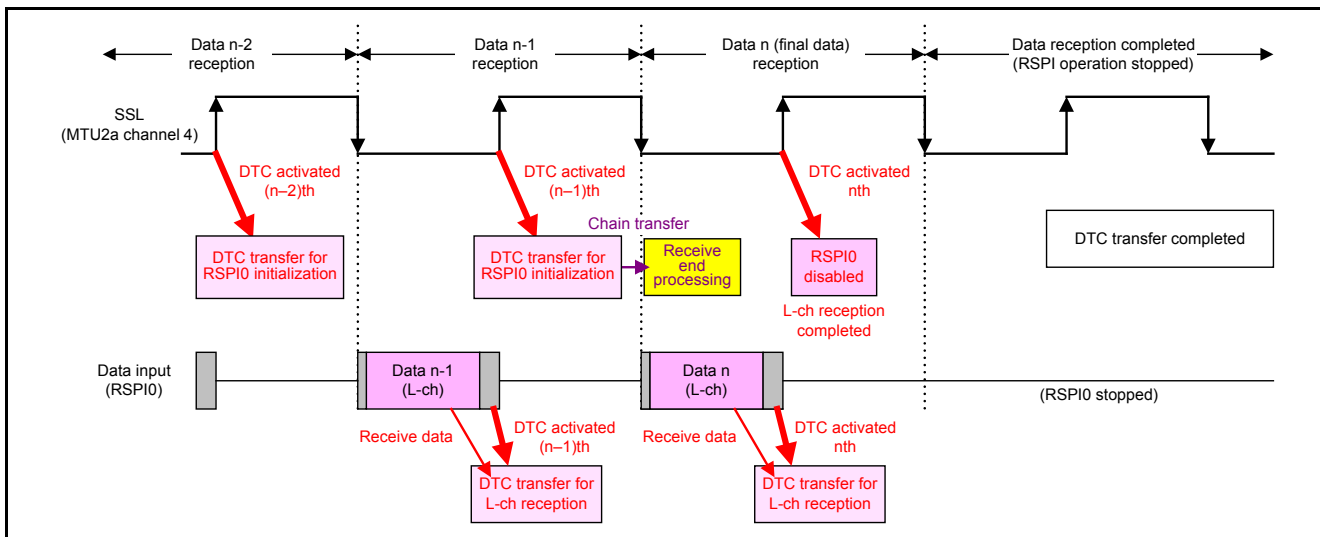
Data n-2 reception

Data n-1 reception

Data n (final data) reception

Data reception completed (RSPI operation stopped)

SSL (MTU2a channel 4)

DTC activated (n–2)th

DTC activated (n–1)th

DTC activated nth

Chain transfer

DTC transfer for RSPI0 initialization

DTC transfer for RSPI0 initialization

Receive end processing

RSPI0 disabled

DTC transfer completed

L-ch reception completed

Data input (RSPI0)

Data n-1 (L-ch)

Data n (L-ch)

(RSPI0 stopped)

Receive data

DTC activated (n–1)th

Receive data

DTC activated nth

DTC transfer for L-ch reception

DTC transfer for L-ch reception